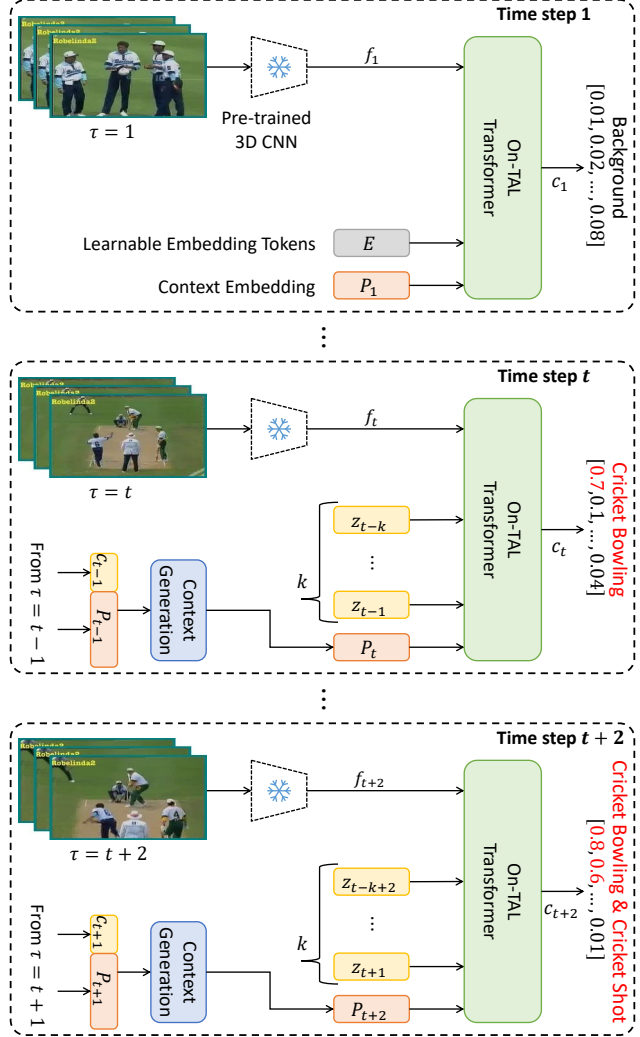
Time step 1

Robelinda2
Robelinda2
Robelinda2

$\tau = 1$

Pre-trained 3D CNN

$f_1$

On-TAL Transformer

$c_1$

Background
[0.01, 0.02, … , 0.08]

Learnable Embedding Tokens $E$

Context Embedding $P_1$

⋮

Time step $t$

Robelinda2
Robelinda2
Robelinda2

$\tau = t$

$f_t$

On-TAL Transformer

$c_t$

Cricket Bowling
[0.7, 0.1, … , 0.04]

$z_{t-k}$
⋮
$z_{t-1}$

$k$

From $\tau = t - 1$

$c_{t-1}$
$P_{t-1}$

Context Generation

$P_t$

⋮

Time step $t + 2$

Robelinda2
Robelinda2
Robelinda2

$\tau = t + 2$

$f_{t+2}$

On-TAL Transformer

$c_{t+2}$

Cricket Bowling & Cricket Shot
[0.8, 0.6, … , 0.01]

$z_{t-k+2}$
⋮
$z_{t+1}$

$k$

From $\tau = t + 1$

$c_{t+1}$
$P_{t+1}$

Context Generation

$P_{t+2}$